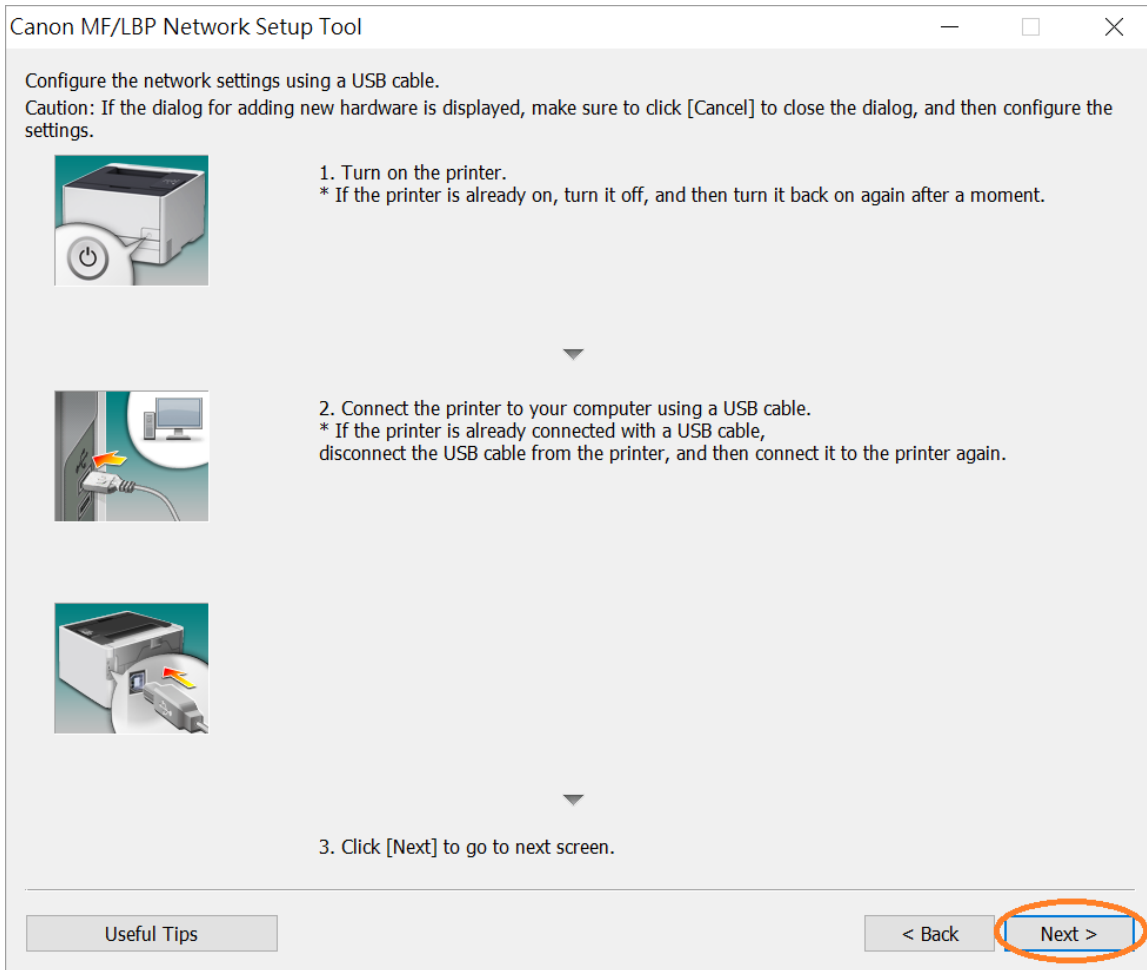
Canon MF/LBP Network Setup Tool

Configure the network settings using a USB cable.
Caution: If the dialog for adding new hardware is displayed, make sure to click [Cancel] to close the dialog, and then configure the settings.

1. Turn on the printer.
* If the printer is already on, turn it off, and then turn it back on again after a moment.

2. Connect the printer to your computer using a USB cable.
* If the printer is already connected with a USB cable,
disconnect the USB cable from the printer, and then connect it to the printer again.

3. Click [Next] to go to next screen.

Useful Tips

< Back

Next >